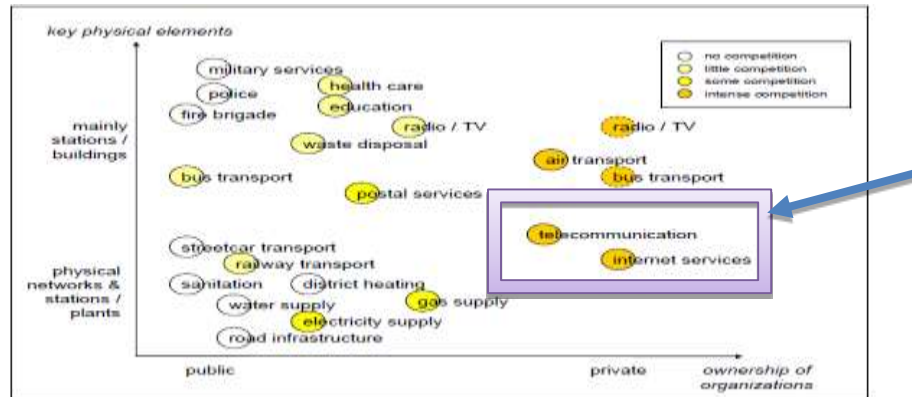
key physical elements

no competition
little competition
some competition
intense competition

mainly stations / buildings

military services
health care
police
education
fire brigade
radio / TV
radio / TV
waste disposal
air transport
bus transport
bus transport
postal services

physical networks & stations / plants

streetcar transport
railway transport
telecommunication
internet services
sanitation
district heating
water supply
gas supply
electricity supply
road infrastructure

public
private
ownership of organizations